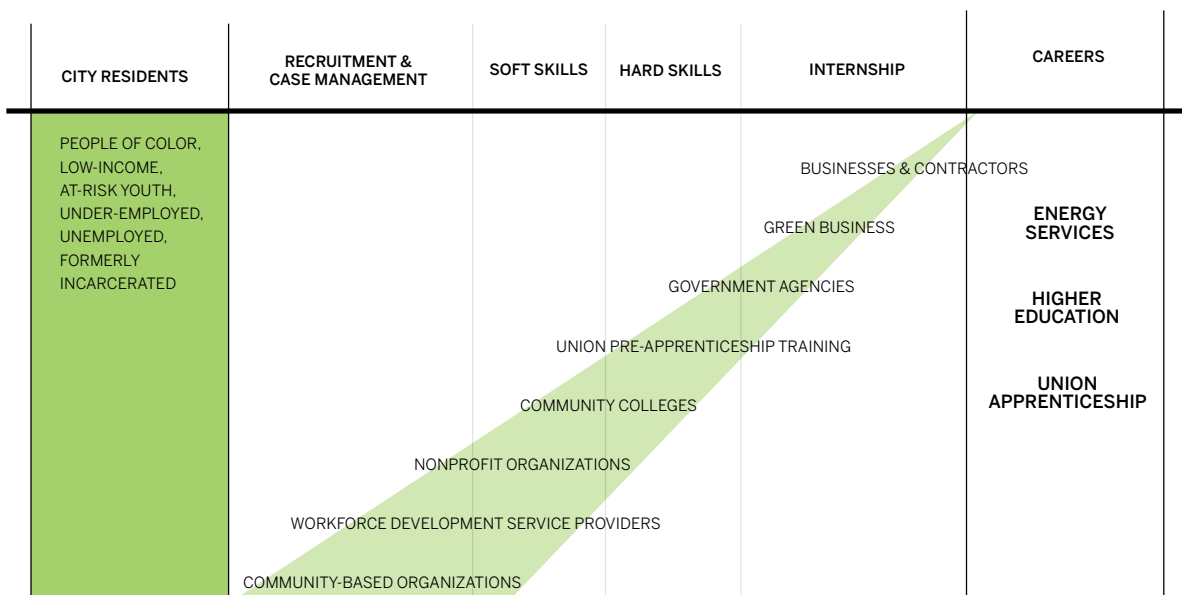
| CITY RESIDENTS | RECRUITMENT & CASE MANAGEMENT | SOFT SKILLS | HARD SKILLS | INTERNSHIP | CAREERS |
|---|---|---|---|---|---|

PEOPLE OF COLOR, LOW-INCOME, AT-RISK YOUTH, UNDER-EMPLOYED, UNEMPLOYED, FORMERLY INCARCERATED

BUSINESSES & CONTRACTORS

GREEN BUSINESS

GOVERNMENT AGENCIES

UNION PRE-APPRENTICESHIP TRAINING

COMMUNITY COLLEGES

NONPROFIT ORGANIZATIONS

WORKFORCE DEVELOPMENT SERVICE PROVIDERS

COMMUNITY-BASED ORGANIZATIONS

ENERGY SERVICES

HIGHER EDUCATION

UNION APPRENTICESHIP